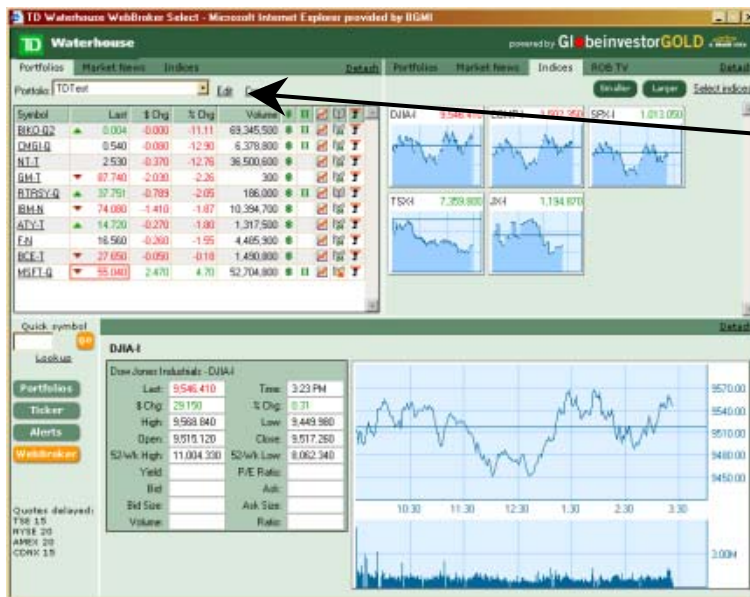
TD Waterhouse WebBroker Select - Microsoft Internet Explorer provided by BGMI

TD Waterhouse

powered by GlobeinvestorGOLD

Portfolios Market News Indices Detach

Portfolio: TDTest Edit

| Symbol | Last | $ Chg | % Chg | Volume |
|---|---|---|---|---|
| BIKO-Q2 | 0.004 | -0.000 | -11.11 | 69,345,500 |
| CMGI-Q | 0.540 | -0.080 | -12.90 | 6,378,800 |
| NT-T | 2.530 | -0.370 | -12.76 | 36,500,600 |
| GM-T | 87.740 | -2.030 | -2.26 | 300 |
| RTRSY-Q | 37.751 | -0.789 | -2.05 | 186,000 |
| IBM-N | 74.080 | -1.410 | -1.87 | 10,394,700 |
| ATY-T | 14.720 | -0.270 | -1.80 | 1,317,500 |
| F-N | 16.560 | -0.260 | -1.55 | 4,405,900 |
| BCE-T | 27.650 | -0.050 | -0.18 | 1,490,800 |
| MSFT-Q | 55.040 | 2.470 | 4.70 | 52,704,800 |

Portfolios Market News Indices ROB TV Detach

Smaller Larger Select indices

DJIA-I 9,546.410 COMP-I 1,897.350 SPX-I 1,013.050

TSX-I 7,359.800 JX-I 1,194.870

Quick symbol
go
Lookup

Portfolios
Ticker
Alerts
WebBroker

Quotes delayed:
TSE 15
NYSE 20
AMEX 20
CDNX 15

Detach

DJIA-I

Dow Jones Industrials - DJIA-I

| | | | |
|---|---|---|---|
| Last: | 9,546.410 | Time: | 3:23 PM |
| $ Chg: | 29.150 | % Chg: | 0.31 |
| High: | 9,568.840 | Low: | 9,449.980 |
| Open: | 9,519.120 | Close: | 9,517.260 |
| 52-Wk High: | 11,004.330 | 52-Wk Low: | 8,062.340 |
| Yield: | | P/E Ratio: | |
| Bid: | | Ask: | |
| Bid Size: | | Ask Size: | |
| Volume: | | Ratio: | |

9570.00
9540.00
9510.00
9480.00
9450.00

10:30 11:30 12:30 1:30 2:30 3:30

3.00M